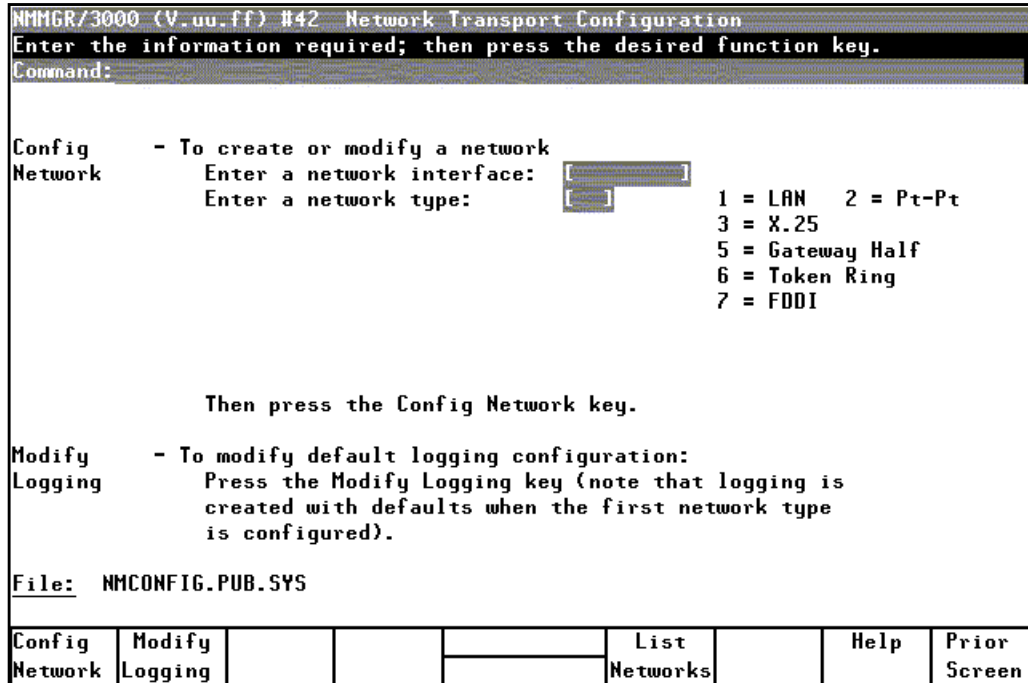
NMMGR/3000 (V.uu.ff) #42 Network Transport Configuration
Enter the information required; then press the desired function key.
Command:

Config Network - To create or modify a network
Enter a network interface: [ ]
Enter a network type: [ ]

1 = LAN 2 = Pt-Pt
3 = X.25
5 = Gateway Half
6 = Token Ring
7 = FDDI

Then press the Config Network key.

Modify Logging - To modify default logging configuration:
Press the Modify Logging key (note that logging is created with defaults when the first network type is configured).

File: NMCONFIG.PUB.SYS

| Config Network | Modify Logging | | | | List Networks | | Help | Prior Screen |